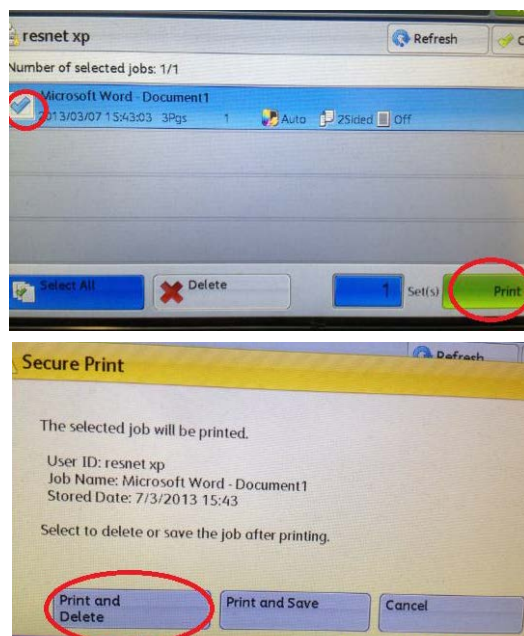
resnet xp
Refresh
Number of selected jobs: 1/1
Microsoft Word - Document1
2013/03/07 15:43:03 3Pgs 1 Auto 2Sided Off
Select All
Delete
1 Set(s)
Print

Refresh
Secure Print
The selected job will be printed.

User ID: resnet xp
Job Name: Microsoft Word - Document1
Stored Date: 7/3/2013 15:43

Select to delete or save the job after printing.

Print and Delete
Print and Save
Cancel